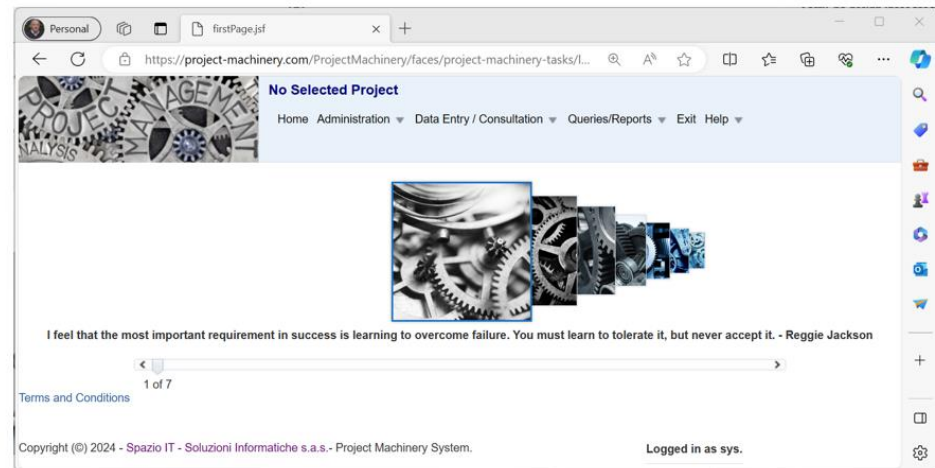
Personal

firstPage.jsf

https://project-machinery.com/ProjectMachinery/faces/project-machinery-tasks/l...

PROJECT MANAGEMENT ANALYSIS

No Selected Project

Home Administration Data Entry / Consultation Queries/Reports Exit Help

I feel that the most important requirement in success is learning to overcome failure. You must learn to tolerate it, but never accept it. - Reggie Jackson

1 of 7

Terms and Conditions

Copyright (©) 2024 - Spazio IT - Soluzioni Informatiche s.a.s.- Project Machinery System.

Logged in as sys.